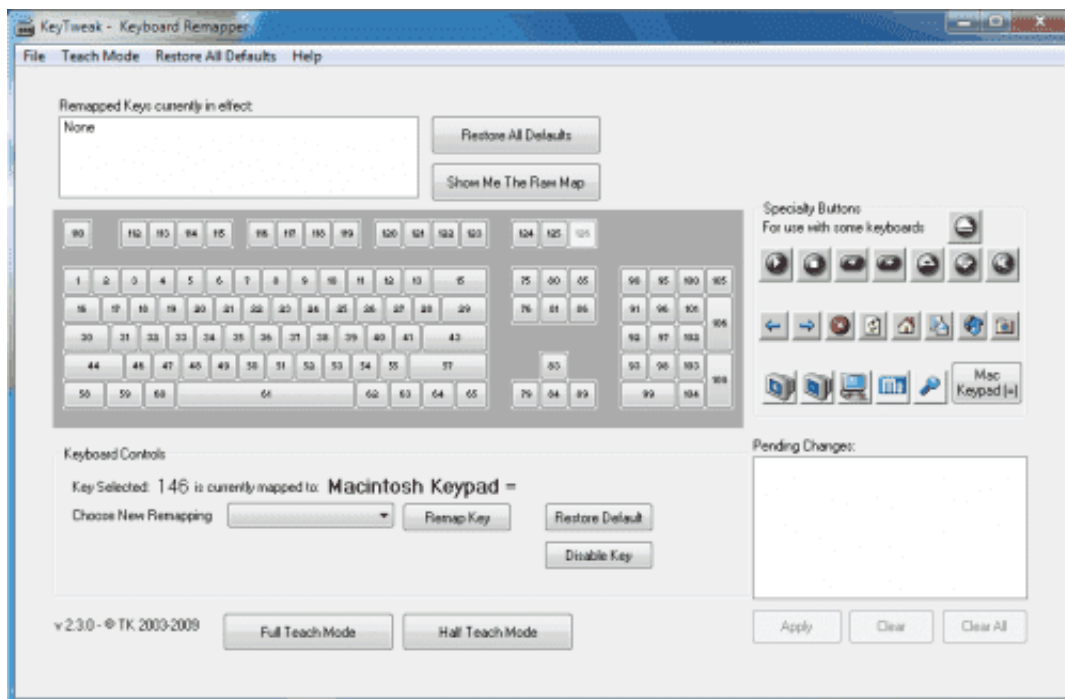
KeyTweak - Keyboard Remapper

File Teach Mode Restore All Defaults Help

Remapped Keys currently in effect:

None

Restore All Defaults

Show Me The Raw Map

90 112 113 114 115 116 117 118 119 120 121 122 123 124 125 126

1 2 3 4 5 6 7 8 9 10 11 12 13 15 75 80 85 90 95 100 105

16 17 18 19 20 21 22 23 24 25 26 27 28 29 76 81 86 91 96 101 106

30 31 32 33 34 35 36 37 38 39 40 41 43 92 97 102

44 46 47 48 49 50 51 52 53 54 55 57 83 93 98 103 108

58 59 60 61 62 63 64 65 79 84 89 99 104

Specialty Buttons
For use with some keyboards

Mac Keypad [=]

Keyboard Controls

Key Selected: 146 is currently mapped to: Macintosh Keypad =

Choose New Remapping

Remap Key

Restore Default

Disable Key

Pending Changes:

v 2.3.0 - © TK 2003-2009

Full Teach Mode

Half Teach Mode

Apply

Clear

Clear All